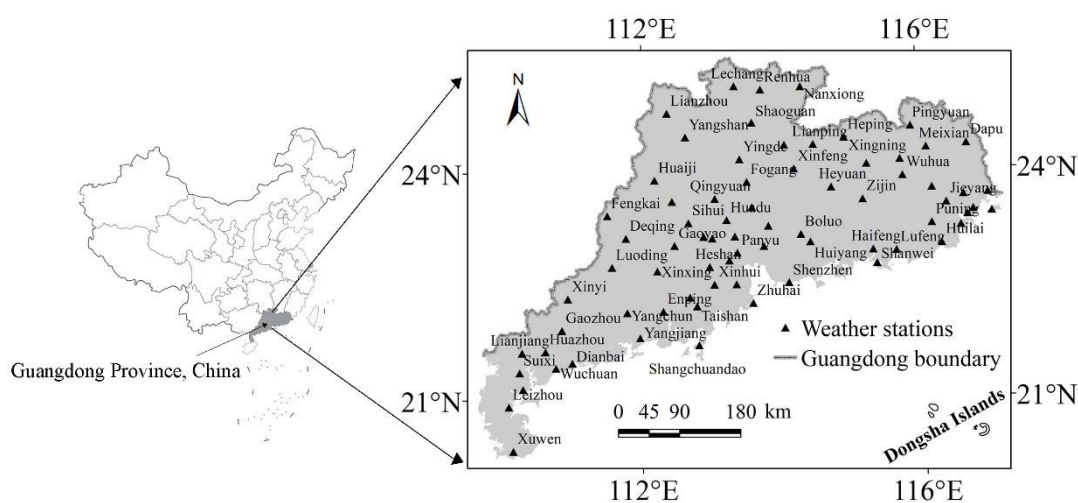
112°E
116°E
24°N
24°N
21°N
21°N
112°E
116°E

N

Guangdong Province, China

Lechang Renhua
Nanxiong
Lianzhou
Shaoguan
Pingyuan
Yangshan
Heping
Meixian
Dapu
Lianping
Yingde
Xingning
Xinfeng
Wuhua
Fogang
Heyuan
Huaiji
Zijin
Qingyuan
Jieyang
Sihui
Huadu
Fengkai
Puning
Boluo
Deqing
Gaoyao
Haifeng Lufeng
Huilai
Panyu
Heshan
Huiyang
Shanwei
Luoding
Xinxing
Xinhui
Shenzhen
Xinyi
Zhuhai
Enping
Yangchun
Taishan
Gaozhou
Yangjiang
Lianjiang
Huazhou
Suixi
Dianbai
Wuchuan
Shangchuandao
Leizhou
Xuwen

▲ Weather stations
Guangdong boundary

0 45 90 180 km

Dongsha Islands